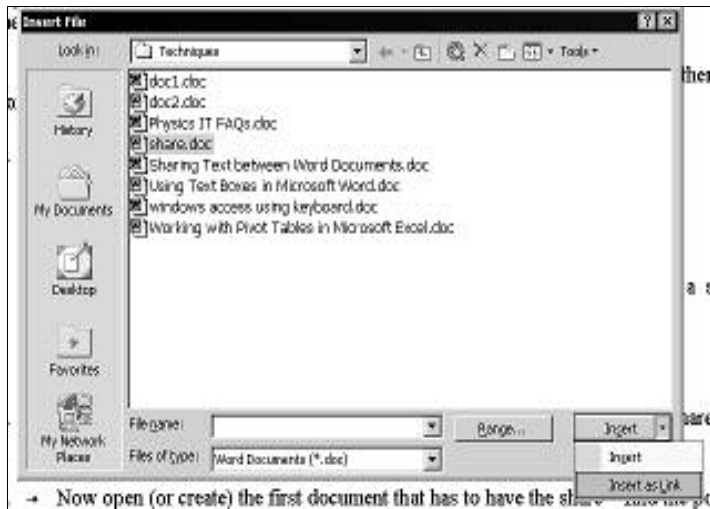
Insert File

Look in: Techniques

Tools

History

My Documents

Desktop

Favorites

My Network Places

doc1.doc
doc2.doc
Physics IT FAQs.doc
share.doc
Sharing Text between Word Documents.doc
Using Text Boxes in Microsoft Word.doc
windows access using keyboard.doc
Working with Pivot Tables in Microsoft Excel.doc

File name:

Files of type: Word Documents (*.doc)

Range...

Insert

Insert

Insert as Link

ther

a

are

→ Now open (or create) the first document that has to have the share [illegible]